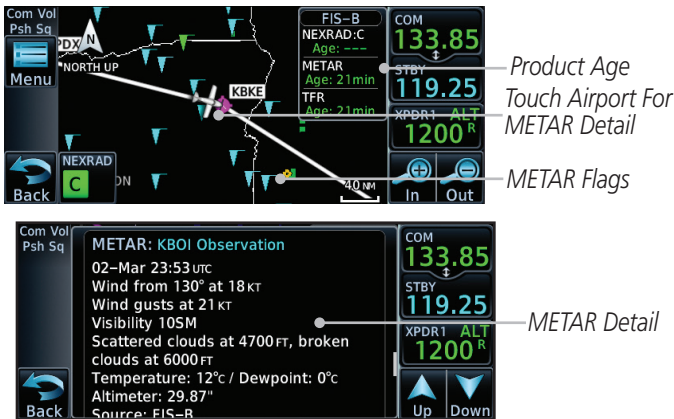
Com Vol Psh Sq

Menu

PDX N

NORTH UP

FIS-B

NEXRAD:C

Age: ---

METAR

Age: 21min

TFR

Age: 21min

KBKE

COM

133.85

STBY

119.25

XPDR1 ALT

1200 R

NEXRAD

C

ON

40 NM

Back

In

Out

Product Age

Touch Airport For METAR Detail

METAR Flags

Com Vol Psh Sq

METAR: KBOI Observation

02-Mar 23:53 UTC

Wind from 130° at 18 KT

Wind gusts at 21 KT

Visibility 10SM

Scattered clouds at 4700 FT, broken clouds at 6000 FT

Temperature: 12°C / Dewpoint: 0°C

Altimeter: 29.87"

Source: FIS-B

COM

133.85

STBY

119.25

XPDR1 ALT

1200 R

Back

Up

Down

METAR Detail